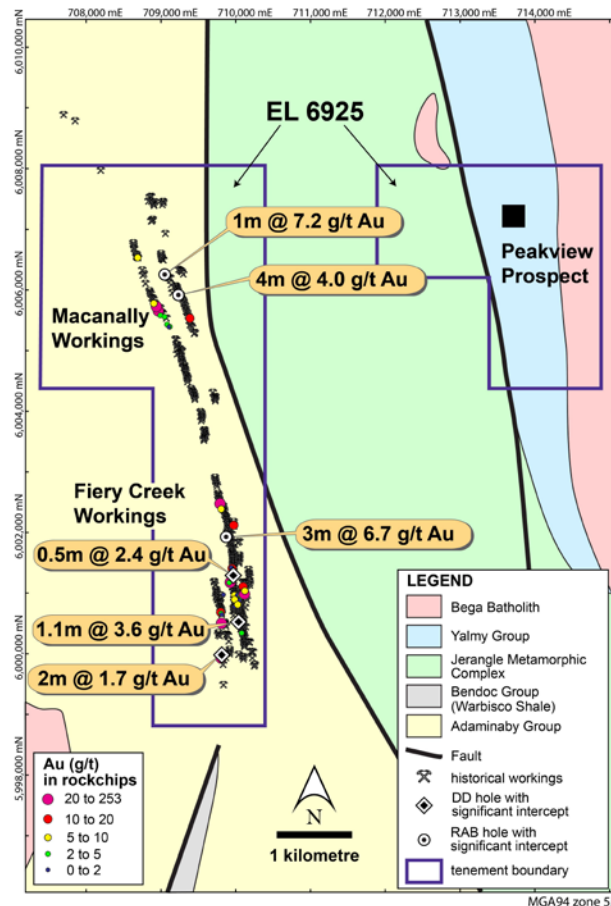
708,000 mE 709,000 mE 710,000 mE 711,000 mE 712,000 mE 713,000 mE 714,000 mE

6,010,000 mN
6,008,000 mN
6,006,000 mN
6,004,000 mN
6,002,000 mN
6,000,000 mN
5,998,000 mN

EL 6925

1m @ 7.2 g/t Au

4m @ 4.0 g/t Au

Peakview Prospect

Macanally Workings

Fiery Creek Workings

3m @ 6.7 g/t Au

0.5m @ 2.4 g/t Au

1.1m @ 3.6 g/t Au

2m @ 1.7 g/t Au

LEGEND

Bega Batholith

Yalmy Group

Jerangle Metamorphic Complex

Bendoc Group (Warbisco Shale)

Adaminaby Group

Fault

historical workings

DD hole with significant intercept

RAB hole with significant intercept

tenement boundary

Au (g/t) in rockchips

20 to 253

10 to 20

5 to 10

2 to 5

0 to 2

N

1 kilometre

MGA94 zone 5